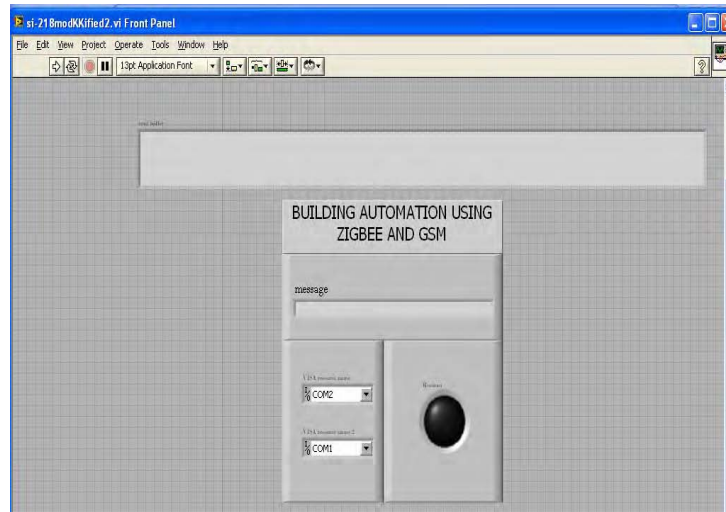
si-218modKKified2.vi Front Panel

File Edit View Project Operate Tools Window Help

13pt Application Font

read buffer

BUILDING AUTOMATION USING ZIGBEE AND GSM

message

VISA resource name

COM2

VISA resource name 2

COM1

Boolean